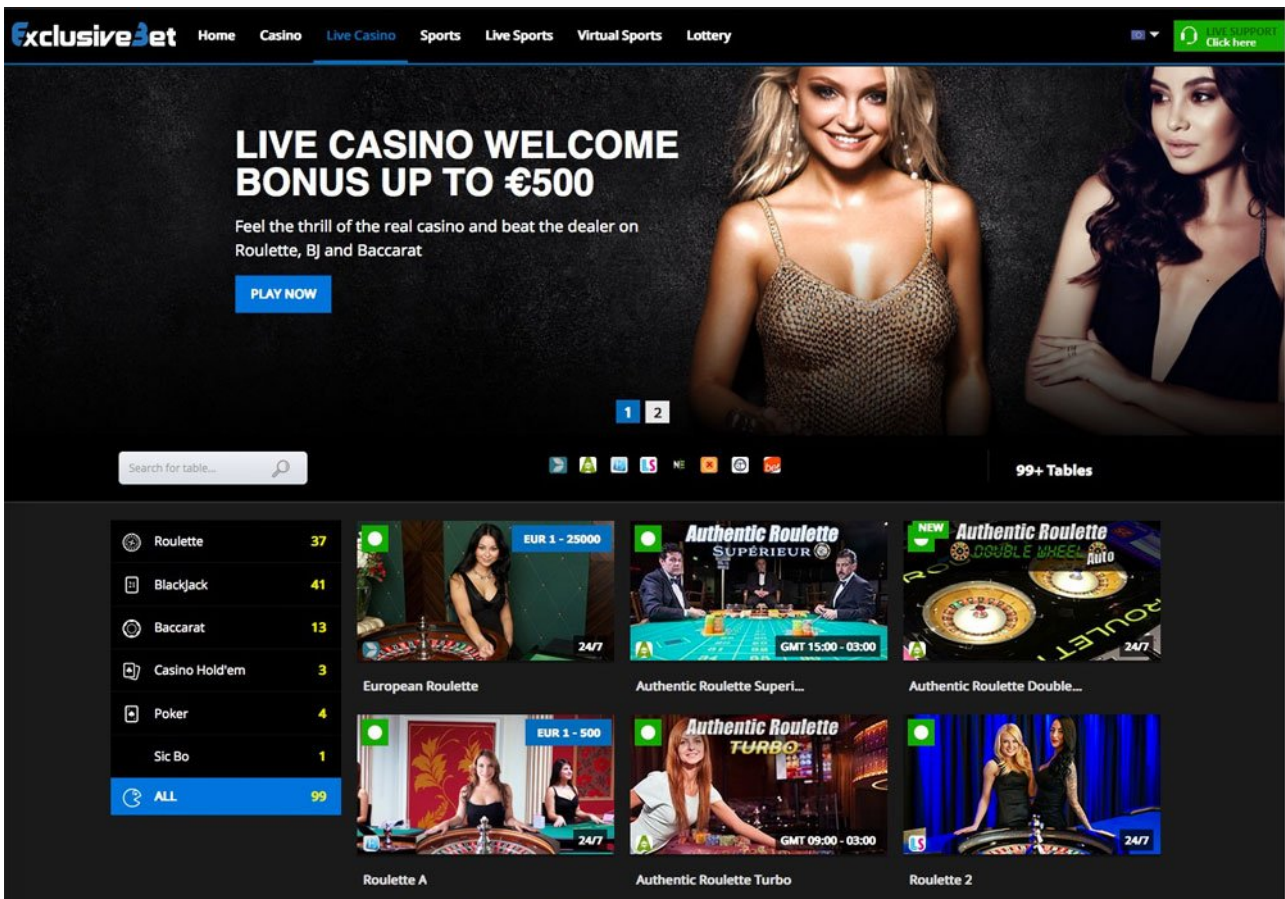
ExclusiveBet Home Casino Live Casino Sports Live Sports Virtual Sports Lottery

LIVE SUPPORT
Click here

LIVE CASINO WELCOME BONUS UP TO €500

Feel the thrill of the real casino and beat the dealer on Roulette, BJ and Baccarat

PLAY NOW

1 2

Search for table...

99+ Tables

| | |
|---|---|
| Roulette | 37 |
| BlackJack | 41 |
| Baccarat | 13 |
| Casino Hold'em | 3 |
| Poker | 4 |
| Sic Bo | 1 |
| ALL | 99 |

EUR 1 - 25000
24/7
European Roulette

Authentic Roulette SUPÉRIEUR
GMT 15:00 - 03:00
Authentic Roulette Superi...

NEW
Authentic Roulette DOUBLE WHEEL Auto
24/7
Authentic Roulette Double...

EUR 1 - 500
24/7
Roulette A

Authentic Roulette TURBO
GMT 09:00 - 03:00
Authentic Roulette Turbo

24/7
Roulette 2